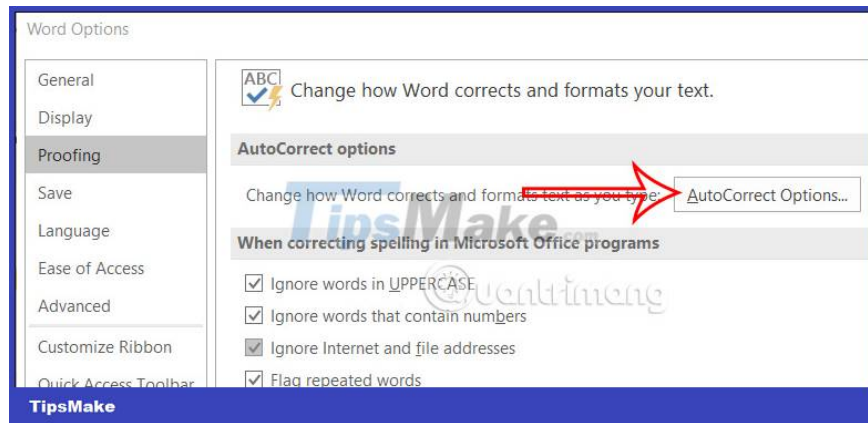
Word Options

General
Display
Proofing
Save
Language
Ease of Access
Advanced
Customize Ribbon
Quick Access Toolbar

ABC

Change how Word corrects and formats your text.

AutoCorrect options

Change how Word corrects and formats text as you type: AutoCorrect Options...

When correcting spelling in Microsoft Office programs

Ignore words in UPPERCASE

Ignore words that contain numbers

Ignore Internet and file addresses

Flag repeated words

TipsMake

Quantrimang

TipsMake